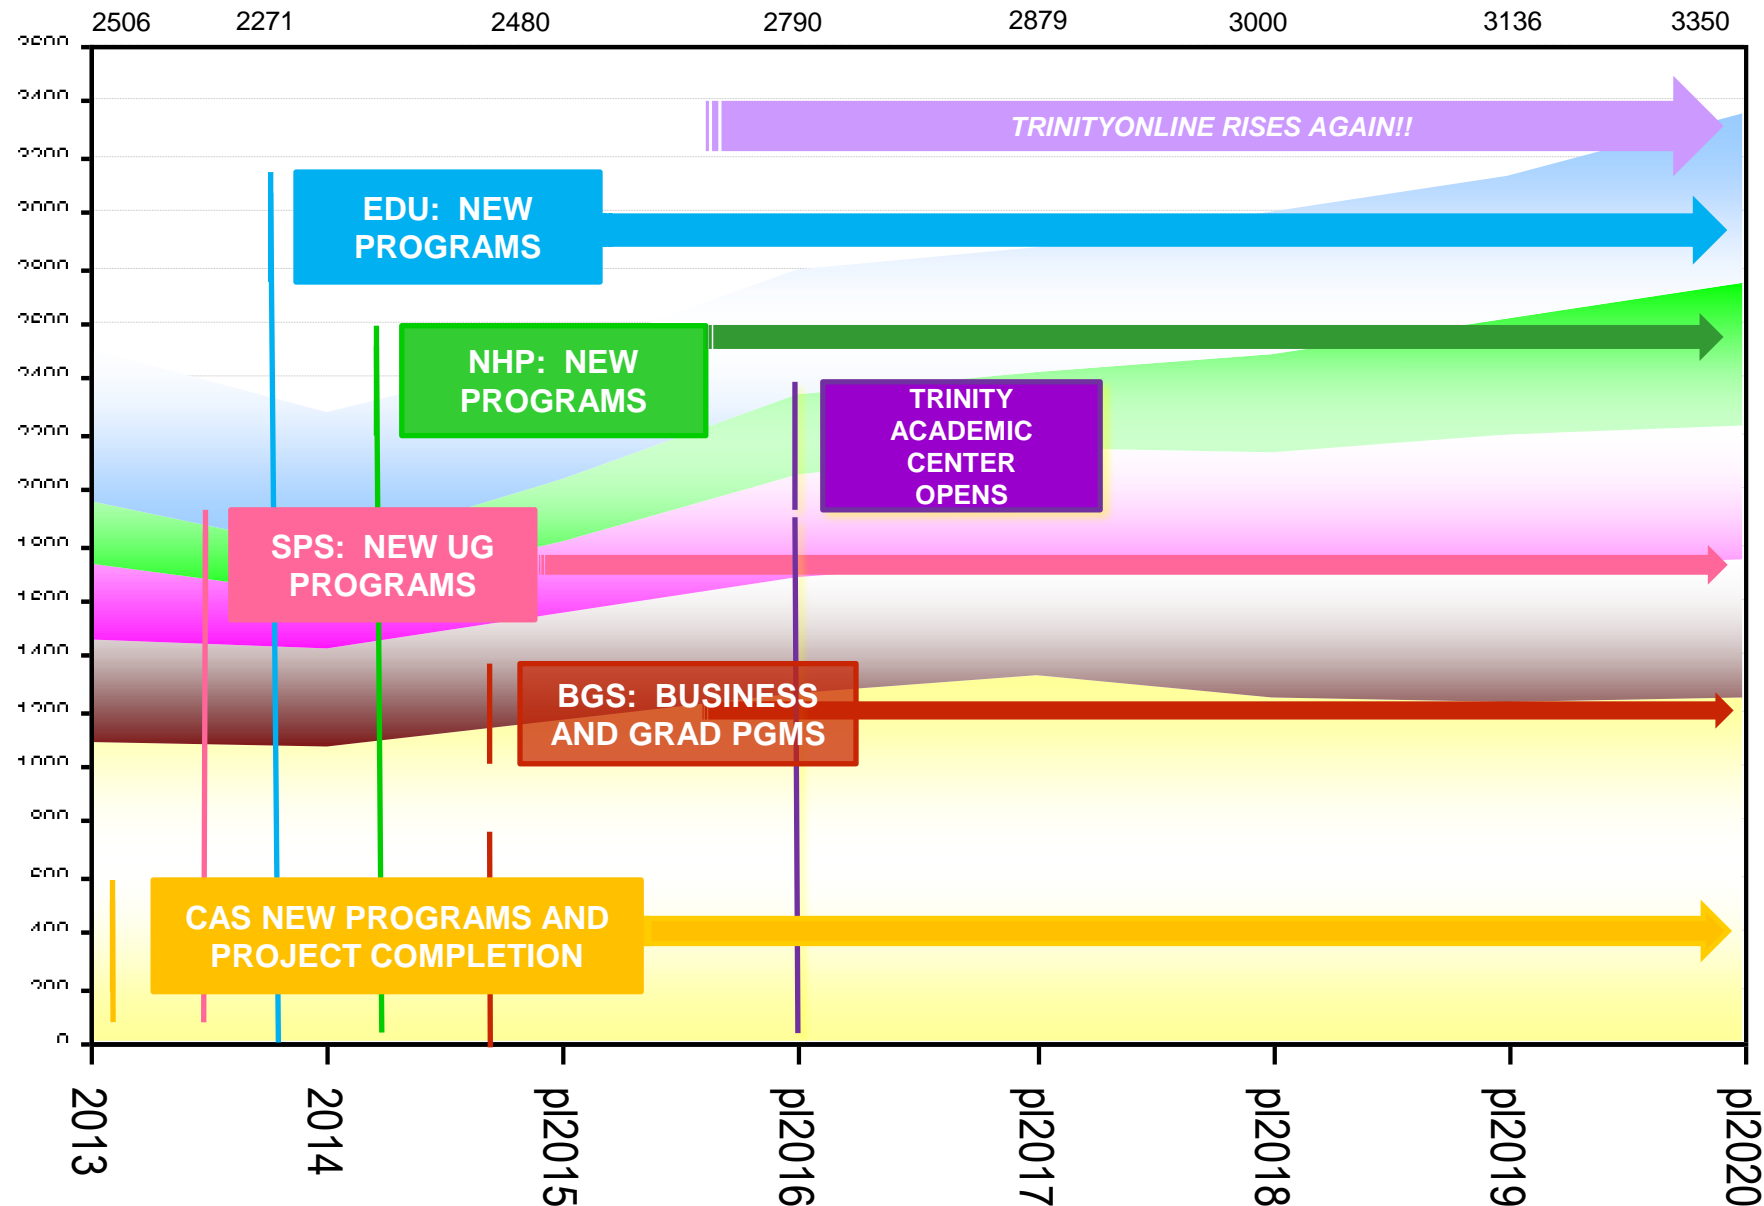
2506 2271 2480 2790 2879 3000 3136 3350

3600
3400
3200
3000
2800
2600
2400
2200
2000
1800
1600
1400
1200
1000
800
600
400
200
0

TRINITYONLINE RISES AGAIN!!

EDU: NEW PROGRAMS

NHP: NEW PROGRAMS

TRINITY ACADEMIC CENTER OPENS

SPS: NEW UG PROGRAMS

BGS: BUSINESS AND GRAD PGMS

CAS NEW PROGRAMS AND PROJECT COMPLETION

2013
2014
pl2015
pl2016
pl2017
pl2018
pl2019
pl2020